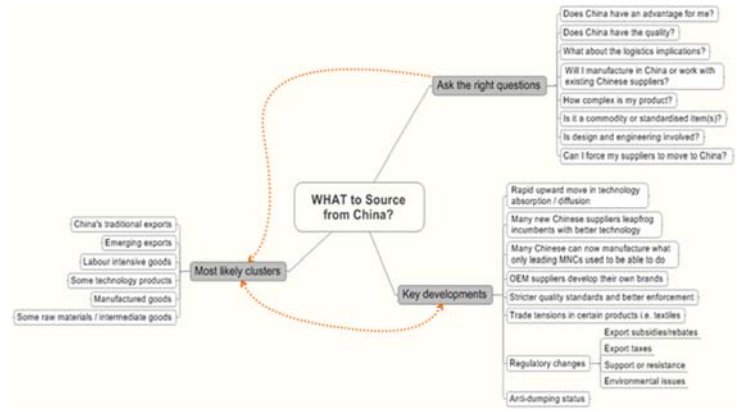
WHAT to Source from China?

Ask the right questions

Does China have an advantage for me?

Does China have the quality?

What about the logistics implications?

Will I manufacture in China or work with existing Chinese suppliers?

How complex is my product?

Is it a commodity or standardised item(s)?

Is design and engineering involved?

Can I force my suppliers to move to China?

Key developments

Rapid upward move in technology absorption / diffusion

Many new Chinese suppliers leapfrog incumbents with better technology

Many Chinese can now manufacture what only leading MNCs used to be able to do

OEM suppliers develop their own brands

Stricter quality standards and better enforcement

Trade tensions in certain products i.e. textiles

Regulatory changes

Export subsidies/rebates

Export taxes

Support or resistance

Environmental issues

Anti-dumping status

Most likely clusters

China's traditional exports

Emerging exports

Labour intensive goods

Some technology products

Manufactured goods

Some raw materials / intermediate goods